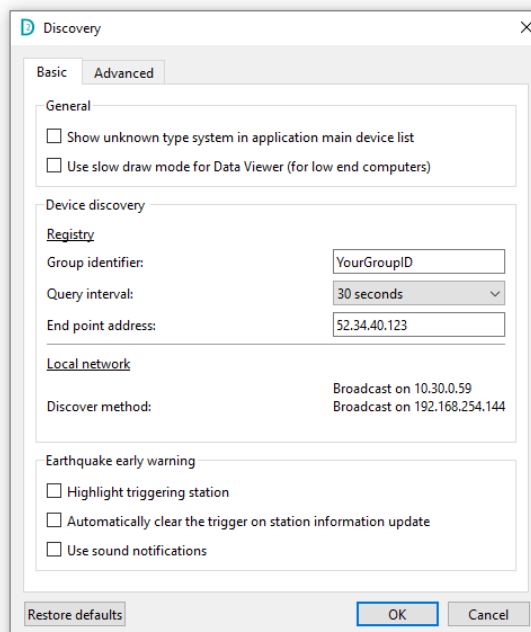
Discovery

Basic Advanced

General

Show unknown type system in application main device list

Use slow draw mode for Data Viewer (for low end computers)

Device discovery

Registry

Group identifier: YourGroupID

Query interval: 30 seconds

End point address: 52.34.40.123

Local network

Discover method: Broadcast on 10.30.0.59
Broadcast on 192.168.254.144

Earthquake early warning

Highlight triggering station

Automatically clear the trigger on station information update

Use sound notifications

Restore defaults OK Cancel